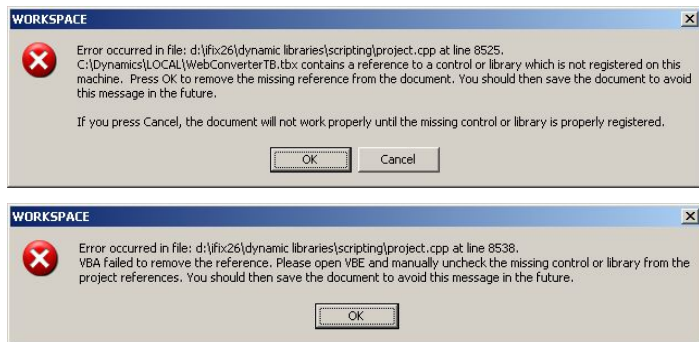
WORKSPACE

Error occurred in file: d:\ifix26\dynamic libraries\scripting\project.cpp at line 8525.
C:\Dynamics\LOCAL\WebConverterTB.tbx contains a reference to a control or library which is not registered on this machine. Press OK to remove the missing reference from the document. You should then save the document to avoid this message in the future.

If you press Cancel, the document will not work properly until the missing control or library is properly registered.

OK Cancel

WORKSPACE

Error occurred in file: d:\ifix26\dynamic libraries\scripting\project.cpp at line 8538.
VBA failed to remove the reference. Please open VBE and manually uncheck the missing control or library from the project references. You should then save the document to avoid this message in the future.

OK